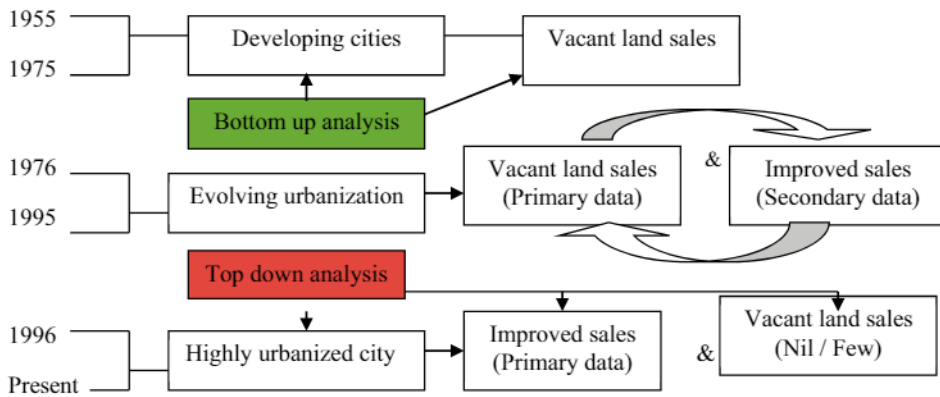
1955

1975

Developing cities

Vacant land sales

Bottom up analysis

1976

1995

Evolving urbanization

Vacant land sales (Primary data)

&

Improved sales (Secondary data)

Top down analysis

1996

Present

Highly urbanized city

Improved sales (Primary data)

&

Vacant land sales (Nil / Few)